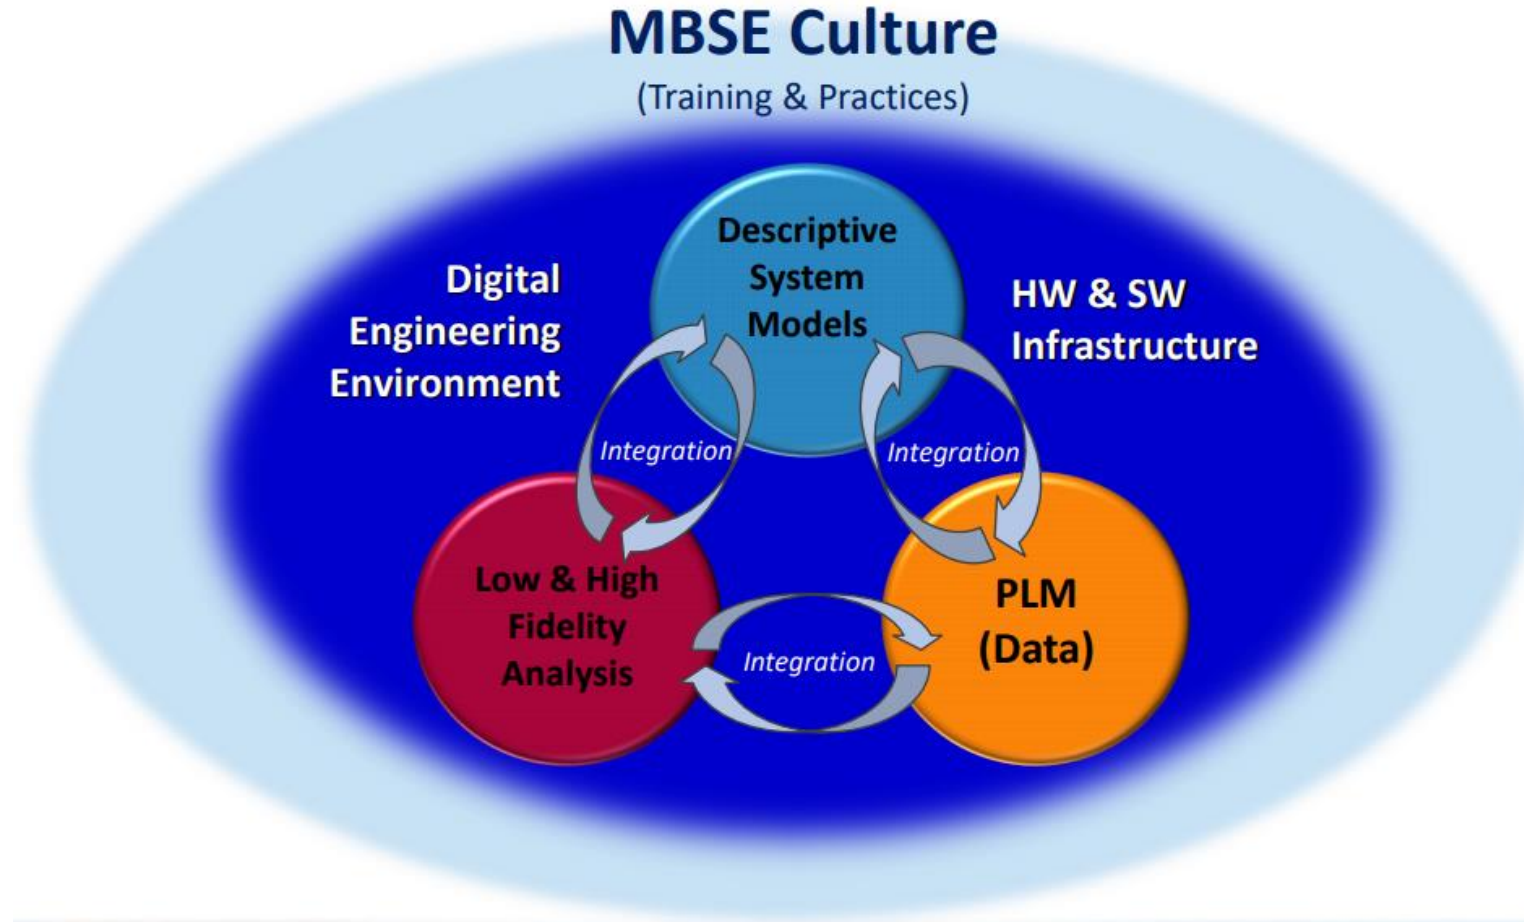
MBSE Culture
(Training & Practices)

Digital Engineering Environment

Descriptive System Models

HW & SW Infrastructure

Integration

Integration

Low & High Fidelity Analysis

Integration

PLM (Data)